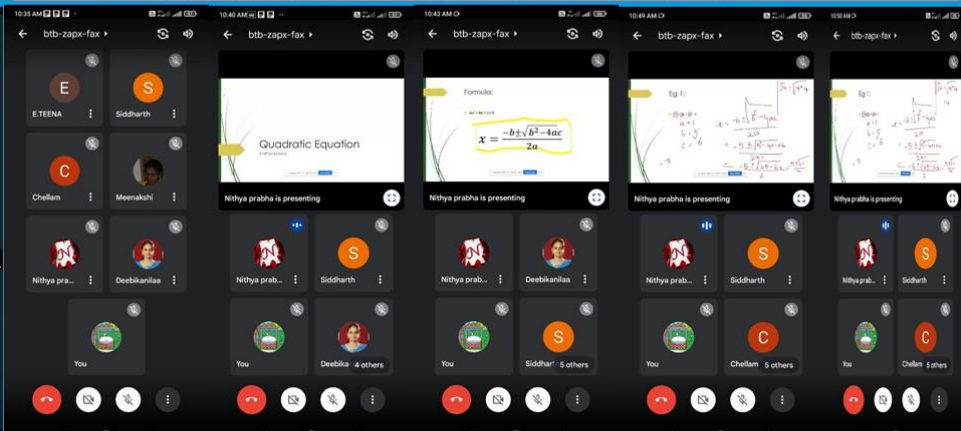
10:35 AM

btb-zapx-fax ▸

E
E.TEENA

S
Siddharth

C
Chellam

Meenakshi

Nithya pra...

Deebikanilaa

You

10:40 AM

btb-zapx-fax ▸

Quadratic Equation

Nithya prabha is presenting

Nithya prab...

S
Siddharth

You

Deebika 4 others

10:43 AM

btb-zapx-fax ▸

Formula:

$ax^2+bx+c=0$

$x = \frac{-b \pm \sqrt{b^2-4ac}}{2a}$

Nithya prabha is presenting

Nithya prab...

Deebikanilaa

You

S
Siddhar 5 others

10:49 AM

btb-zapx-fax ▸

Eg 1:

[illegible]

Nithya prabha is presenting

Nithya prab...

S
Siddharth

You

C
Chellam 5 others

10:50 AM

btb-zapx-fax ▸

Eg 1:

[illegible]

Nithya prabha is presenting

Nithya prab...

S
Siddharth

You

C
Chellam 5 others